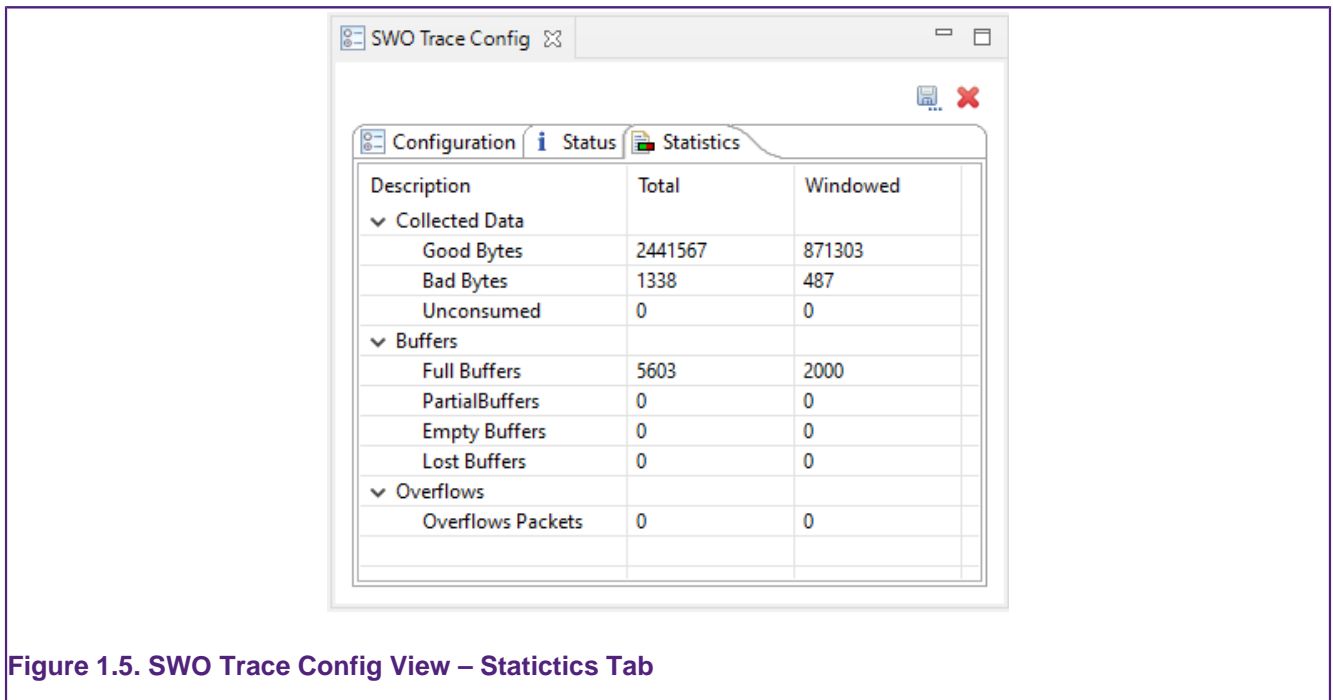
SWO Trace Config ☒

Configuration | Status | Statistics

| Description | Total | Windowed |
|---|---|---|
| Collected Data | | |
| Good Bytes | 2441567 | 871303 |
| Bad Bytes | 1338 | 487 |
| Unconsumed | 0 | 0 |
| Buffers | | |
| Full Buffers | 5603 | 2000 |
| PartialBuffers | 0 | 0 |
| Empty Buffers | 0 | 0 |
| Lost Buffers | 0 | 0 |
| Overflows | | |
| Overflows Packets | 0 | 0 |

Figure 1.5. SWO Trace Config View – Statictics Tab